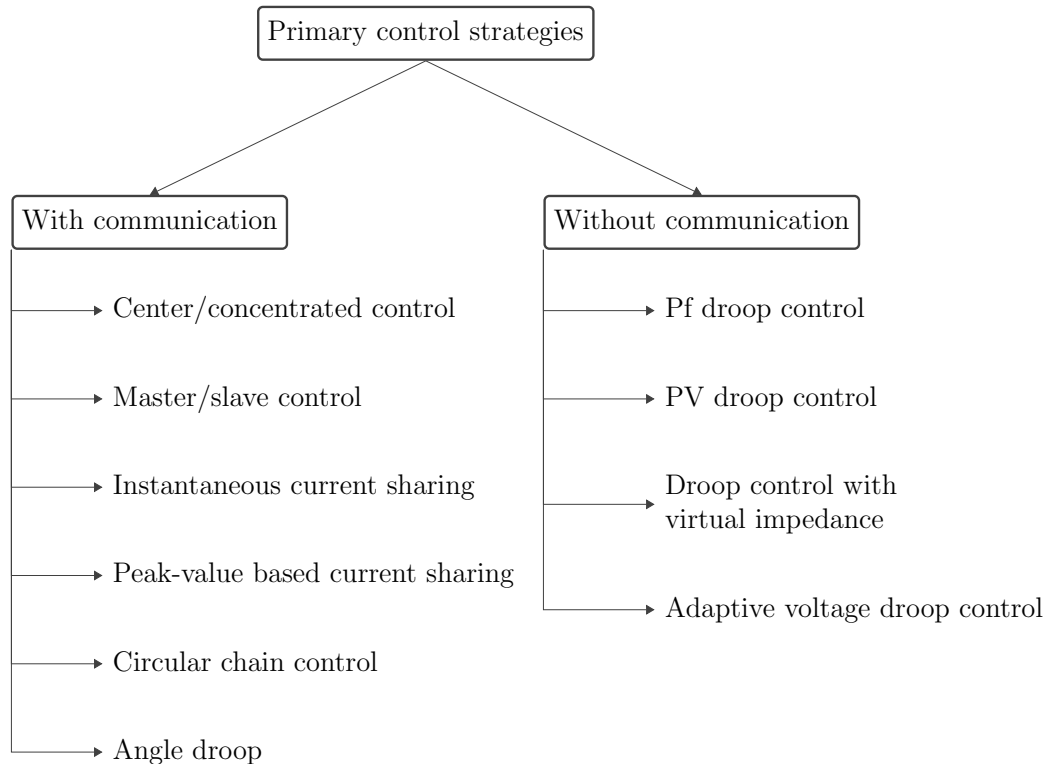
Primary control strategies

With communication

Center/concentrated control

Master/slave control

Instantaneous current sharing

Peak-value based current sharing

Circular chain control

Angle droop

Without communication

Pf droop control

PV droop control

Droop control with virtual impedance

Adaptive voltage droop control